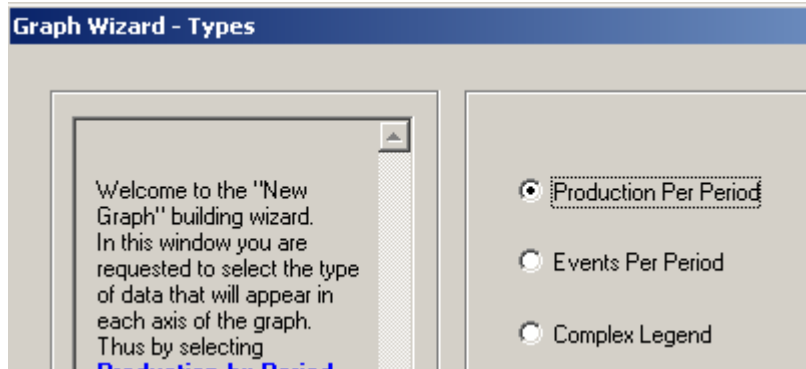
Graph Wizard - Types

Welcome to the "New Graph" building wizard. In this window you are requested to select the type of data that will appear in each axis of the graph. Thus by selecting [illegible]

Production Per Period

Events Per Period

Complex Legend